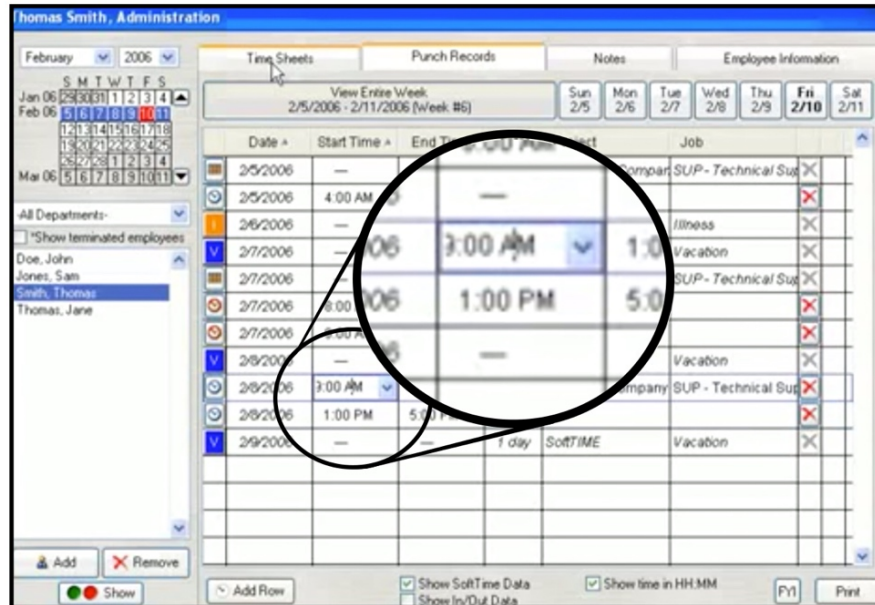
Thomas Smith, Administration

February 2006

S M T W T F S

Jan 06 29 30 31 1 2 3 4

Feb 06 5 6 7 8 9 10 11

12 13 14 15 16 17 18

19 20 21 22 23 24 25

26 27 28 1 2 3 4

Mar 06 5 6 7 8 9 10 11

-All Departments-

*Show terminated employees

Doe, John

Jones, Sam

Smith, Thomas

Thomas, Jane

Add

Remove

Show

Time Sheets | Punch Records | Notes | Employee Information

View Entire Week
2/5/2006 - 2/11/2006 (Week #6)

| Sun 2/5 | Mon 2/6 | Tue 2/7 | Wed 2/8 | Thu 2/9 | Fri 2/10 | Sat 2/11 |
|---|---|---|---|---|---|---|

| Date | Start Time | End Time | | Project | Job |
|---|---|---|---|---|---|
| 2/5/2006 | — | | | Compan | SUP - Technical Sup |
| 2/5/2006 | 4:00 AM | | | | |
| 2/6/2006 | — | | | | Illness |
| 2/7/2006 | — | | | | Vacation |
| 2/7/2006 | | | | | SUP - Technical Sup |
| 2/7/2006 | 8:00 | | | | |
| 2/7/2006 | | | | | |
| 2/8/2006 | — | | | | Vacation |
| 2/8/2006 | 3:00 AM | | | ompany | SUP - Technical Sup |
| 2/8/2006 | 1:00 PM | 5:0 | | | |
| 2/9/2006 | — | — | 1 day | SoftTIME | Vacation |

3:00 AM

1:00 PM

5:0

1:0

Add Row

Show SoftTime Data

Show In/Out Data

Show time in HH:MM

FYI

Print